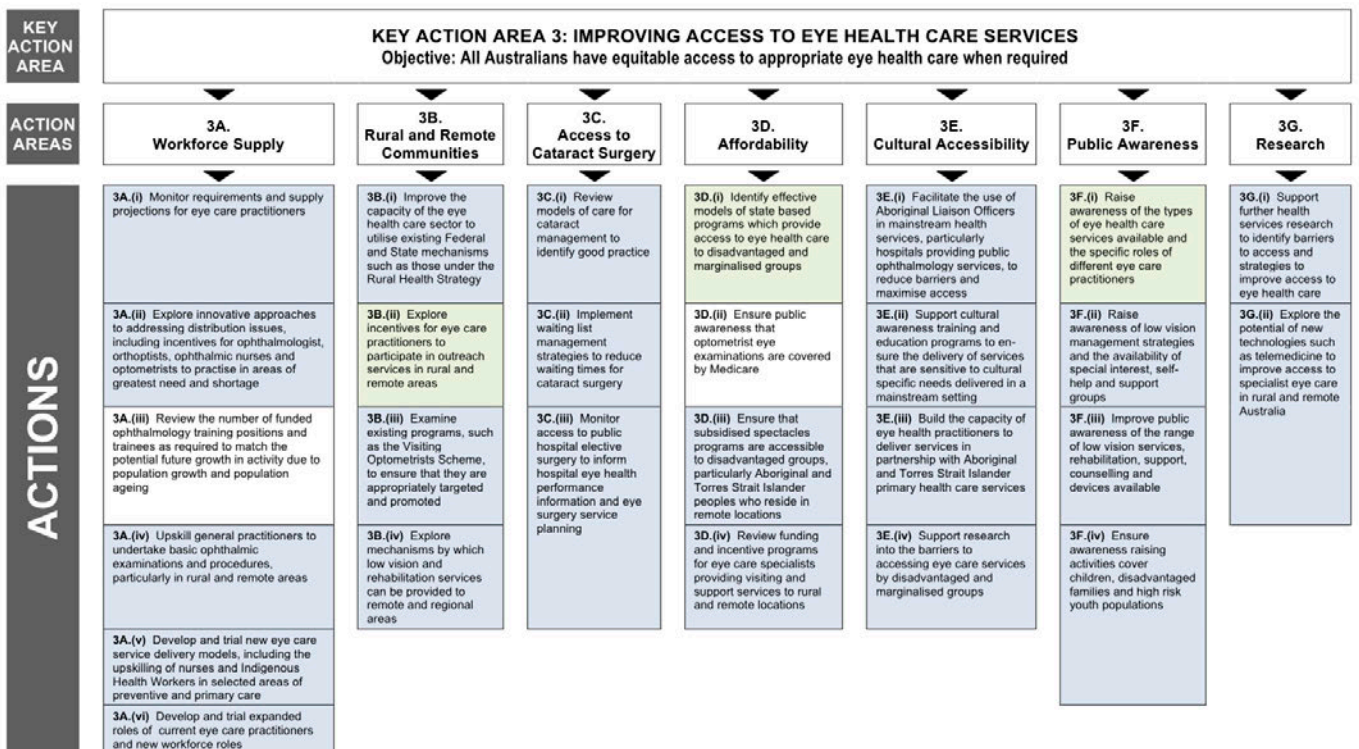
KEY ACTION AREA

KEY ACTION AREA 3: IMPROVING ACCESS TO EYE HEALTH CARE SERVICES
Objective: All Australians have equitable access to appropriate eye health care when required

ACTION AREAS

3A. Workforce Supply

3B. Rural and Remote Communities

3C. Access to Cataract Surgery

3D. Affordability

3E. Cultural Accessibility

3F. Public Awareness

3G. Research

ACTIONS

3A.(i) Monitor requirements and supply projections for eye care practitioners

3A.(ii) Explore innovative approaches to addressing distribution issues, including incentives for ophthalmologist, orthoptists, ophthalmic nurses and optometrists to practise in areas of greatest need and shortage

3A.(iii) Review the number of funded ophthalmology training positions and trainees as required to match the potential future growth in activity due to population growth and population ageing

3A.(iv) Upskill general practitioners to undertake basic ophthalmic examinations and procedures, particularly in rural and remote areas

3A.(v) Develop and trial new eye care service delivery models, including the upskilling of nurses and Indigenous Health Workers in selected areas of preventive and primary care

3A.(vi) Develop and trial expanded roles of current eye care practitioners and new workforce roles

3B.(i) Improve the capacity of the eye health care sector to utilise existing Federal and State mechanisms such as those under the Rural Health Strategy

3B.(ii) Explore incentives for eye care practitioners to participate in outreach services in rural and remote areas

3B.(iii) Examine existing programs, such as the Visiting Optometrists Scheme, to ensure that they are appropriately targeted and promoted

3B.(iv) Explore mechanisms by which low vision and rehabilitation services can be provided to remote and regional areas

3C.(i) Review models of care for cataract management to identify good practice

3C.(ii) Implement waiting list management strategies to reduce waiting times for cataract surgery

3C.(iii) Monitor access to public hospital elective surgery to inform hospital eye health performance information and eye surgery service planning

3D.(i) Identify effective models of state based programs which provide access to eye health care to disadvantaged and marginalised groups

3D.(ii) Ensure public awareness that optometrist eye examinations are covered by Medicare

3D.(iii) Ensure that subsidised spectacles programs are accessible to disadvantaged groups, particularly Aboriginal and Torres Strait Islander peoples who reside in remote locations

3D.(iv) Review funding and incentive programs for eye care specialists providing visiting and support services to rural and remote locations

3E.(i) Facilitate the use of Aboriginal Liaison Officers in mainstream health services, particularly hospitals providing public ophthalmology services, to reduce barriers and maximise access

3E.(ii) Support cultural awareness training and education programs to ensure the delivery of services that are sensitive to cultural specific needs delivered in a mainstream setting

3E.(iii) Build the capacity of eye health practitioners to deliver services in partnership with Aboriginal and Torres Strait Islander primary health care services

3E.(iv) Support research into the barriers to accessing eye care services by disadvantaged and marginalised groups

3F.(i) Raise awareness of the types of eye health care services available and the specific roles of different eye care practitioners

3F.(ii) Raise awareness of low vision management strategies and the availability of special interest, self-help and support groups

3F.(iii) Improve public awareness of the range of low vision services, rehabilitation, support, counselling and devices available

3F.(iv) Ensure awareness raising activities cover children, disadvantaged families and high risk youth populations

3G.(i) Support further health services research to identify barriers to access and strategies to improve access to eye health care

3G.(ii) Explore the potential of new technologies such as telemedicine to improve access to specialist eye care in rural and remote Australia